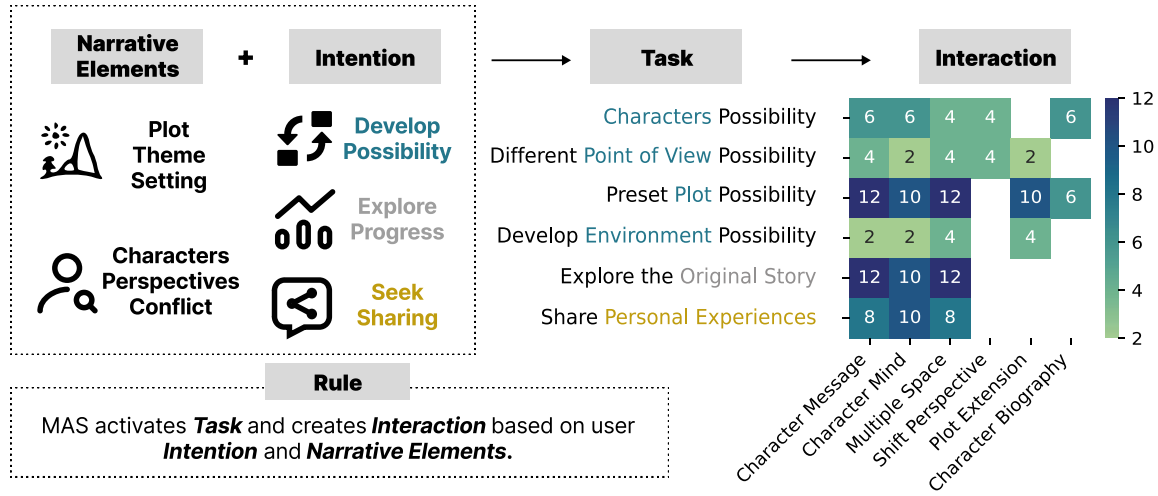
Narrative Elements + Intention → Task → Interaction

Plot
Theme
Setting

Characters
Perspectives
Conflict

Develop Possibility

Explore Progress

Seek Sharing

Rule

MAS activates ***Task*** and creates ***Interaction*** based on user ***Intention*** and ***Narrative Elements***.

| | Character Message | Character Mind | Multiple Space | Shift Perspective | Plot Extension | Character Biography |
|---|---|---|---|---|---|---|
| Characters Possibility | 6 | 6 | 4 | 4 | | 6 |
| Different Point of View Possibility | 4 | 2 | 4 | 4 | 2 | |
| Preset Plot Possibility | 12 | 10 | 12 | | 10 | 6 |
| Develop Environment Possibility | 2 | 2 | 4 | | 4 | |
| Explore the Original Story | 12 | 10 | 12 | | | |
| Share Personal Experiences | 8 | 10 | 8 | | | |

12
10
8
6
4
2